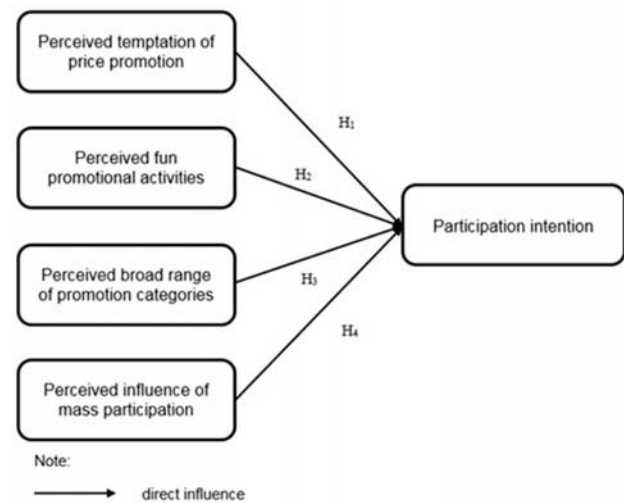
Perceived temptation of price promotion

Perceived fun promotional activities

Perceived broad range of promotion categories

Perceived influence of mass participation

$H_1$

$H_2$

$H_3$

$H_4$

Participation intention

Note:

direct influence